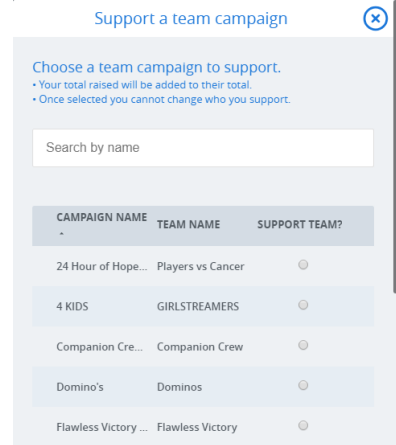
Support a team campaign

Choose a team campaign to support.
• Your total raised will be added to their total.
• Once selected you cannot change who you support.

Search by name

| CAMPAIGN NAME ˄ | TEAM NAME | SUPPORT TEAM? |
|---|---|---|
| 24 Hour of Hope... | Players vs Cancer | |
| 4 KIDS | GIRLSTREAMERS | |
| Companion Cre... | Companion Crew | |
| Domino's | Dominos | |
| Flawless Victory ... | Flawless Victory | |